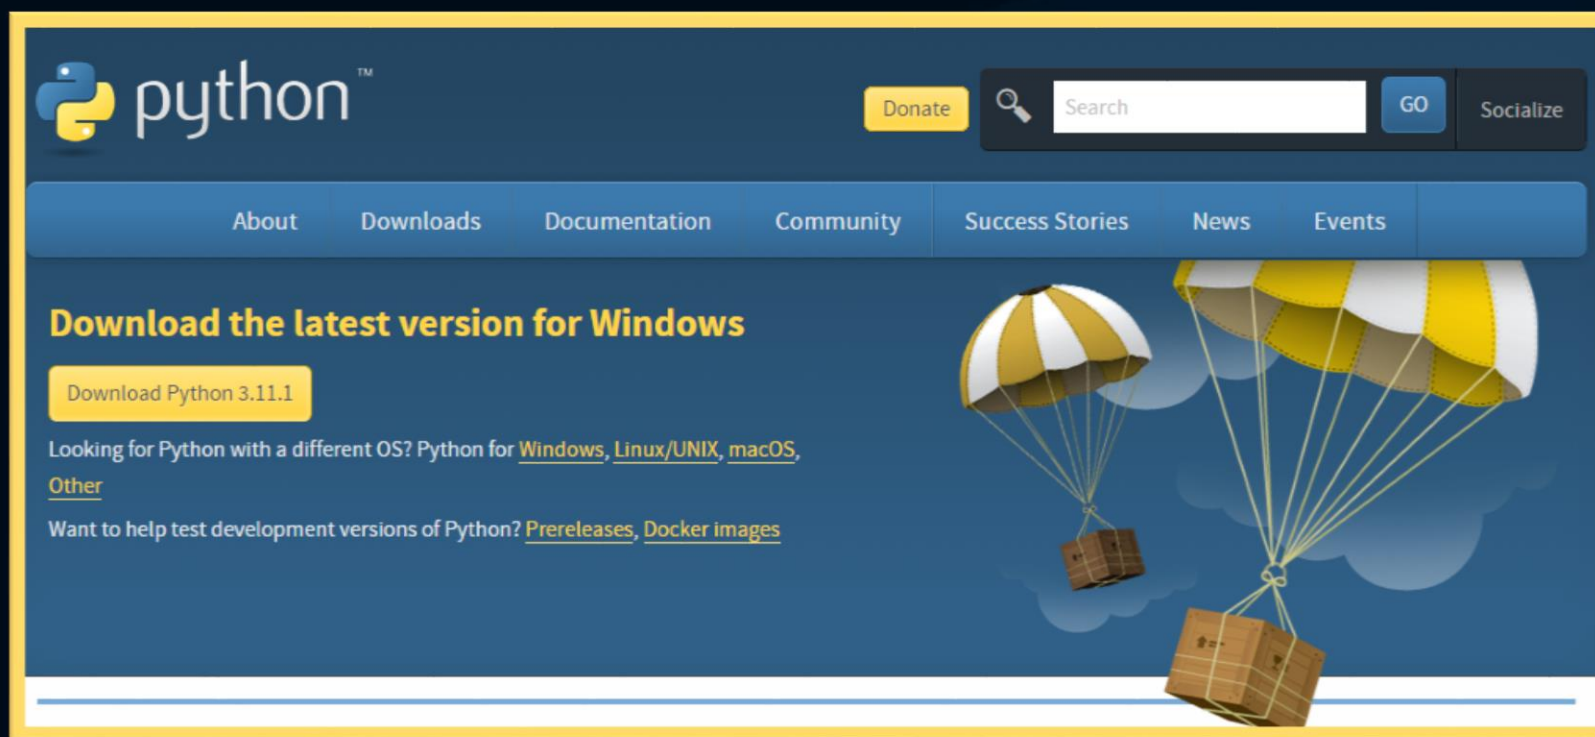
python™

Donate

Search

GO

Socialize

About

Downloads

Documentation

Community

Success Stories

News

Events

Download the latest version for Windows

Download Python 3.11.1

Looking for Python with a different OS? Python for Windows, Linux/UNIX, macOS, Other

Want to help test development versions of Python? Prereleases, Docker images